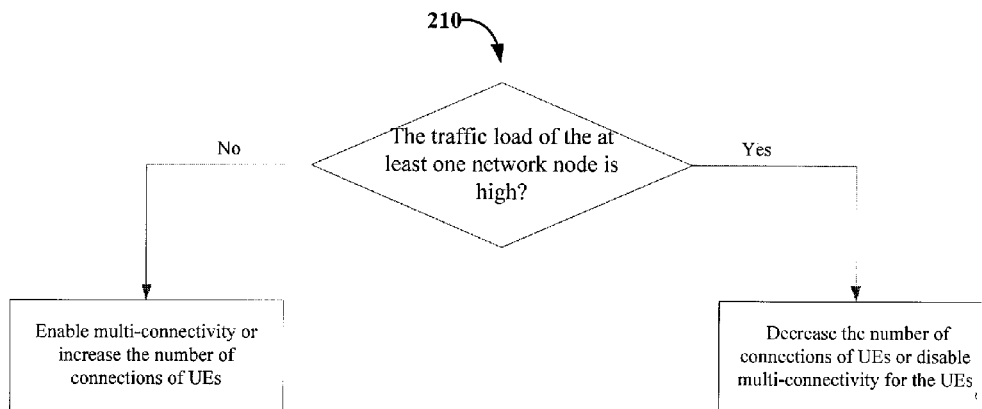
210

The traffic load of the at least one network node is high?

No

Yes

Enable multi-connectivity or increase the number of connections of UEs

Decrease the number of connections of UEs or disable multi-connectivity for the UEs